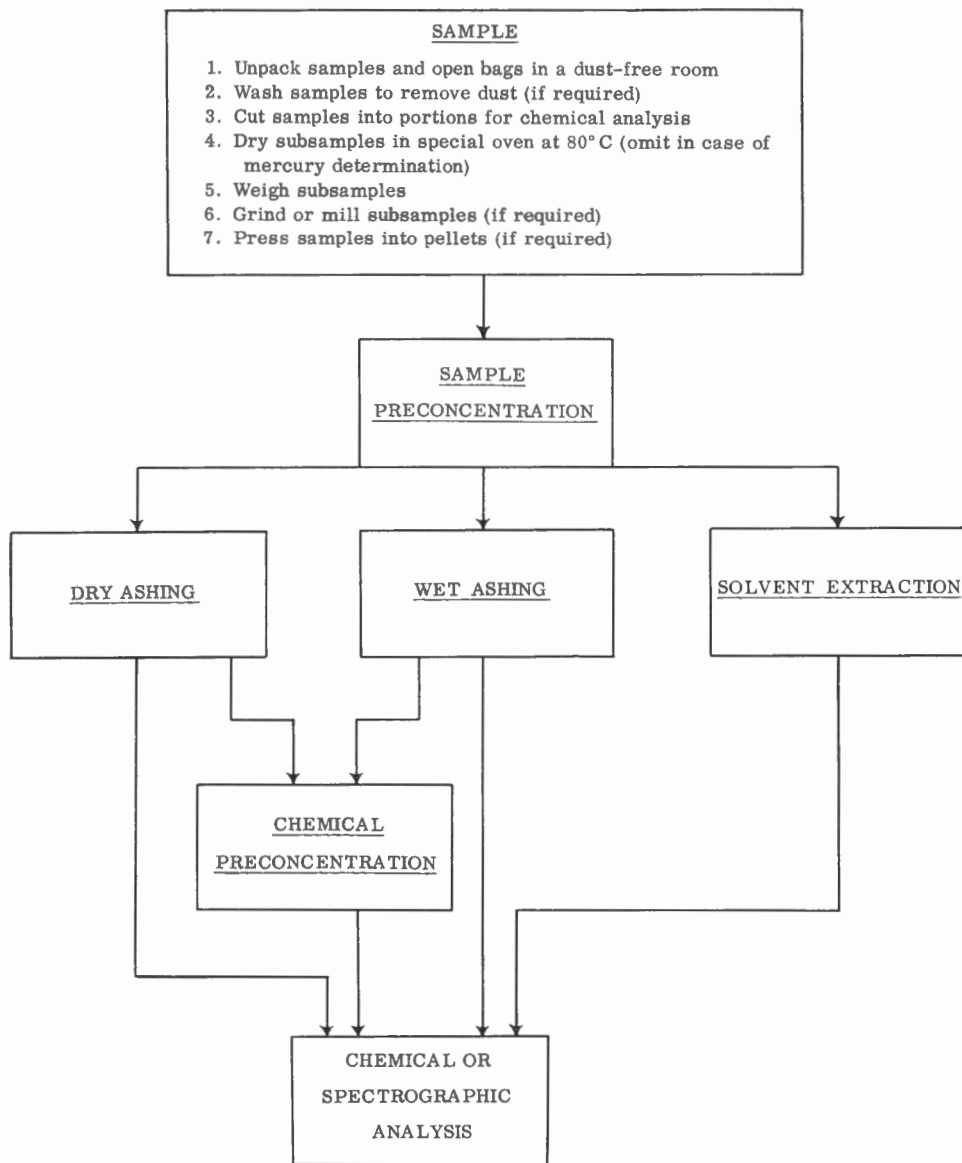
SAMPLE

1. Unpack samples and open bags in a dust-free room
2. Wash samples to remove dust (if required)
3. Cut samples into portions for chemical analysis
4. Dry subsamples in special oven at 80° C (omit in case of mercury determination)
5. Weigh subsamples
6. Grind or mill subsamples (if required)
7. Press samples into pellets (if required)

SAMPLE PRECONCENTRATION

DRY ASHING

WET ASHING

SOLVENT EXTRACTION

CHEMICAL PRECONCENTRATION

CHEMICAL OR SPECTROGRAPHIC ANALYSIS